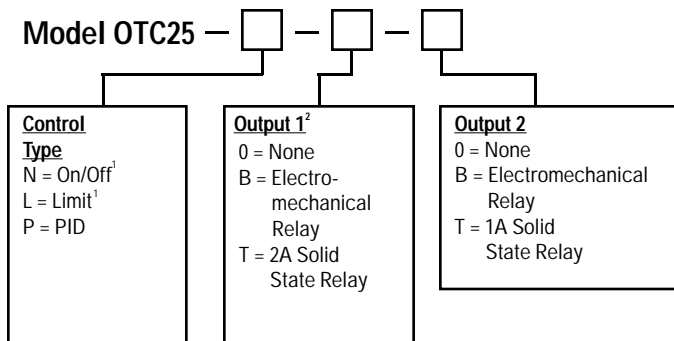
Model OTC25 — ☐ — ☐ — ☐

Control Type
N = On/Off$^1$
L = Limit$^1$
P = PID

Output 1$^2$
0 = None
B = Electromechanical Relay
T = 2A Solid State Relay

Output 2
0 = None
B = Electromechanical Relay
T = 1A Solid State Relay